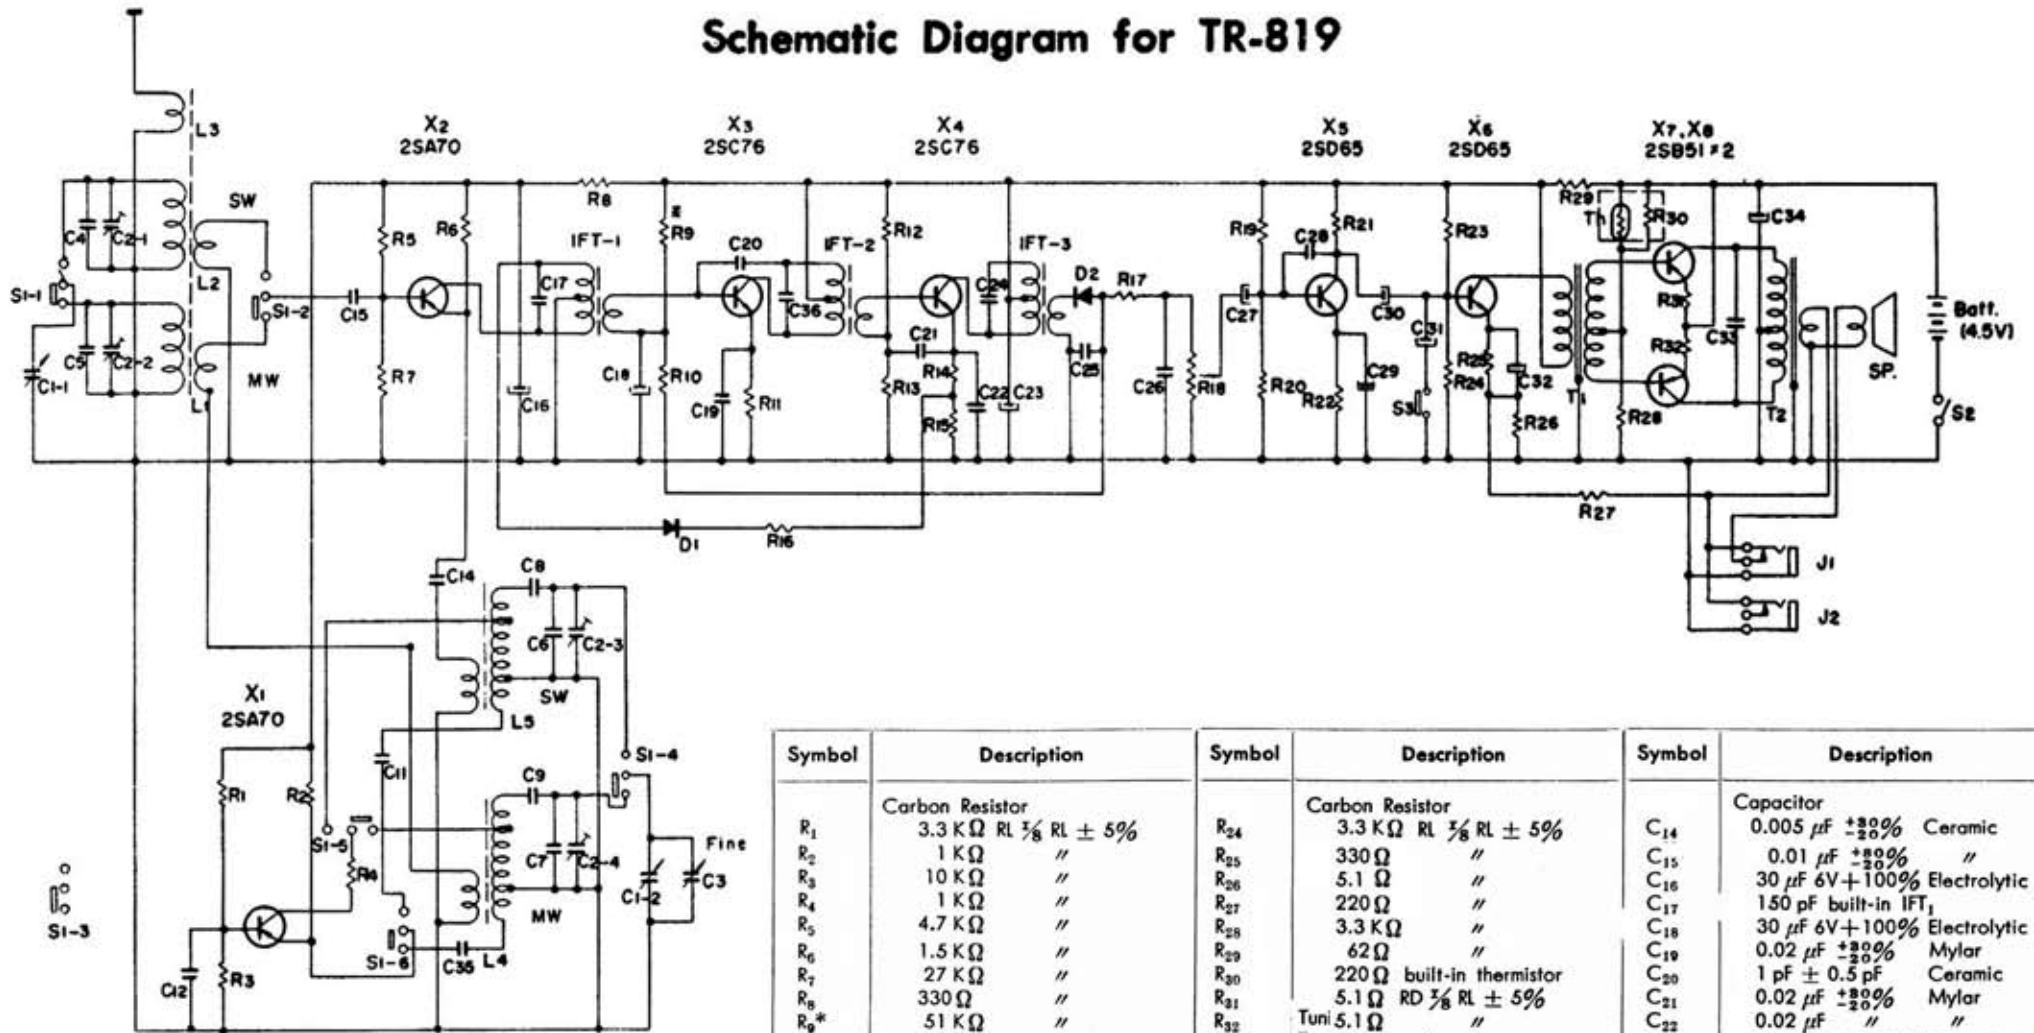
Schematic Diagram for TR-819

X2 2SA70
X3 2SC76
X4 2SC76
X5 2SD65
X6 2SD65
X7, X8 2SB51×2

L3, SW, L2, MW, L1, S1-1, S1-2, C4, C2-1, C5, C2-2, C1-1, C15, R5, R6, R7, R8, IFT-1, C17, C16, C18, R9, R10, C19, R11, C20, C36, IFT-2, R12, R13, C21, R14, R15, C22, C23, IFT-3, C24, D2, R17, C25, C26, R18, R19, C28, R21, C27, R20, R22, C29, C30, C31, S3, R23, R25, R24, C32, R26, R29, Th, R30, R31, R32, C33, C34, T1, T2, R28, SP., Batt. (4.5V), S2, R27, D1, R16, J1, J2

C14, C8, C6, C2-3, SW, L5, S1-4, C11, C9, C7, C2-4, Fine, C1-2, C3, MW, S1-5, R4, S1-6, C35, L4, X1 2SA70, R1, R2, R3, C12, S1-3

| Symbol | Description | Symbol | Description | Symbol | Description |
|---|---|---|---|---|---|
| | Carbon Resistor | | Carbon Resistor | | Capacitor |
| $R_1$ | 3.3 KΩ RL ⅜ RL ± 5% | $R_{24}$ | 3.3 KΩ RL ⅜ RL ± 5% | $C_{14}$ | 0.005 μF $^{+80}_{-20}$% Ceramic |
| $R_2$ | 1 KΩ 〃 | $R_{25}$ | 330 Ω 〃 | $C_{15}$ | 0.01 μF $^{+80}_{-20}$% 〃 |
| $R_3$ | 10 KΩ 〃 | $R_{26}$ | 5.1 Ω 〃 | $C_{16}$ | 30 μF 6V + 100% Electrolytic |
| $R_4$ | 1 KΩ 〃 | $R_{27}$ | 220 Ω 〃 | $C_{17}$ | 150 pF built-in $IFT_1$ |
| $R_5$ | 4.7 KΩ 〃 | $R_{28}$ | 3.3 KΩ 〃 | $C_{18}$ | 30 μF 6V + 100% Electrolytic |
| $R_6$ | 1.5 KΩ 〃 | $R_{29}$ | 62 Ω 〃 | $C_{19}$ | 0.02 μF $^{+80}_{-20}$% Mylar |
| $R_7$ | 27 KΩ 〃 | $R_{30}$ | 220 Ω built-in thermistor | $C_{20}$ | 1 pF ± 0.5 pF Ceramic |
| $R_8$ | 330 Ω 〃 | $R_{31}$ | 5.1 Ω RD ⅜ RL ± 5% | $C_{21}$ | 0.02 μF $^{+80}_{-20}$% Mylar |
| $R_9$* | 51 KΩ 〃 | $R_{32}$ | Tuni 5.1 Ω 〃 | $C_{22}$ | 0.02 μF 〃 〃 |